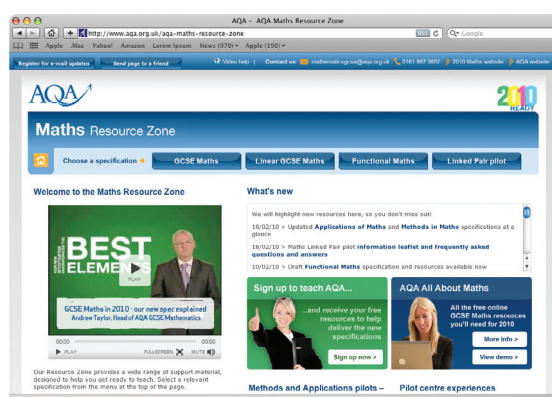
AQA – AQA Maths Resource Zone

http://www.aqa.org.uk/aqa-maths-resource-zone

RSS C Q▾ Google

Apple .Mac Yahoo! Amazon Lorem Ipsum News (970) ▾ Apple (190) ▾

Register for e-mail updates Send page to a friend Video help | Contact us mathsmailbox@aqa.org.uk 0161 957 3852 2010 Maths website AQA website

AQA

2010 READY

Maths Resource Zone

Choose a specification → GCSE Maths Linear GCSE Maths Functional Maths Linked Pair pilot

Welcome to the Maths Resource Zone

BEST ELEMENTS

PLAY

GCSE Maths in 2010 - our new spec explained
Andrew Taylor, Head of AQA GCSE Mathematics

00:00 00:00

PLAY FULLSCREEN MUTE

Our Resource Zone provides a wide range of support material, designed to help you get ready to teach. Select a relevant specification from the menu at the top of the page.

What's new

We will highlight new resources here, so you don't miss out!

18/02/10 > Updated Applications of Maths and Methods in Maths specifications at a glance

18/02/10 > Maths Linked Pair pilot information leaflet and frequently asked questions and answers

10/02/10 > Draft Functional Maths specification and resources available now

Sign up to teach AQA...

...and receive your free resources to help deliver the new specifications

Sign up now >

AQA All About Maths

All the free online GCSE Maths lessons you'll need for 2010

More info >

View demo >

Methods and Applications pilots –

Pilot centre experiences